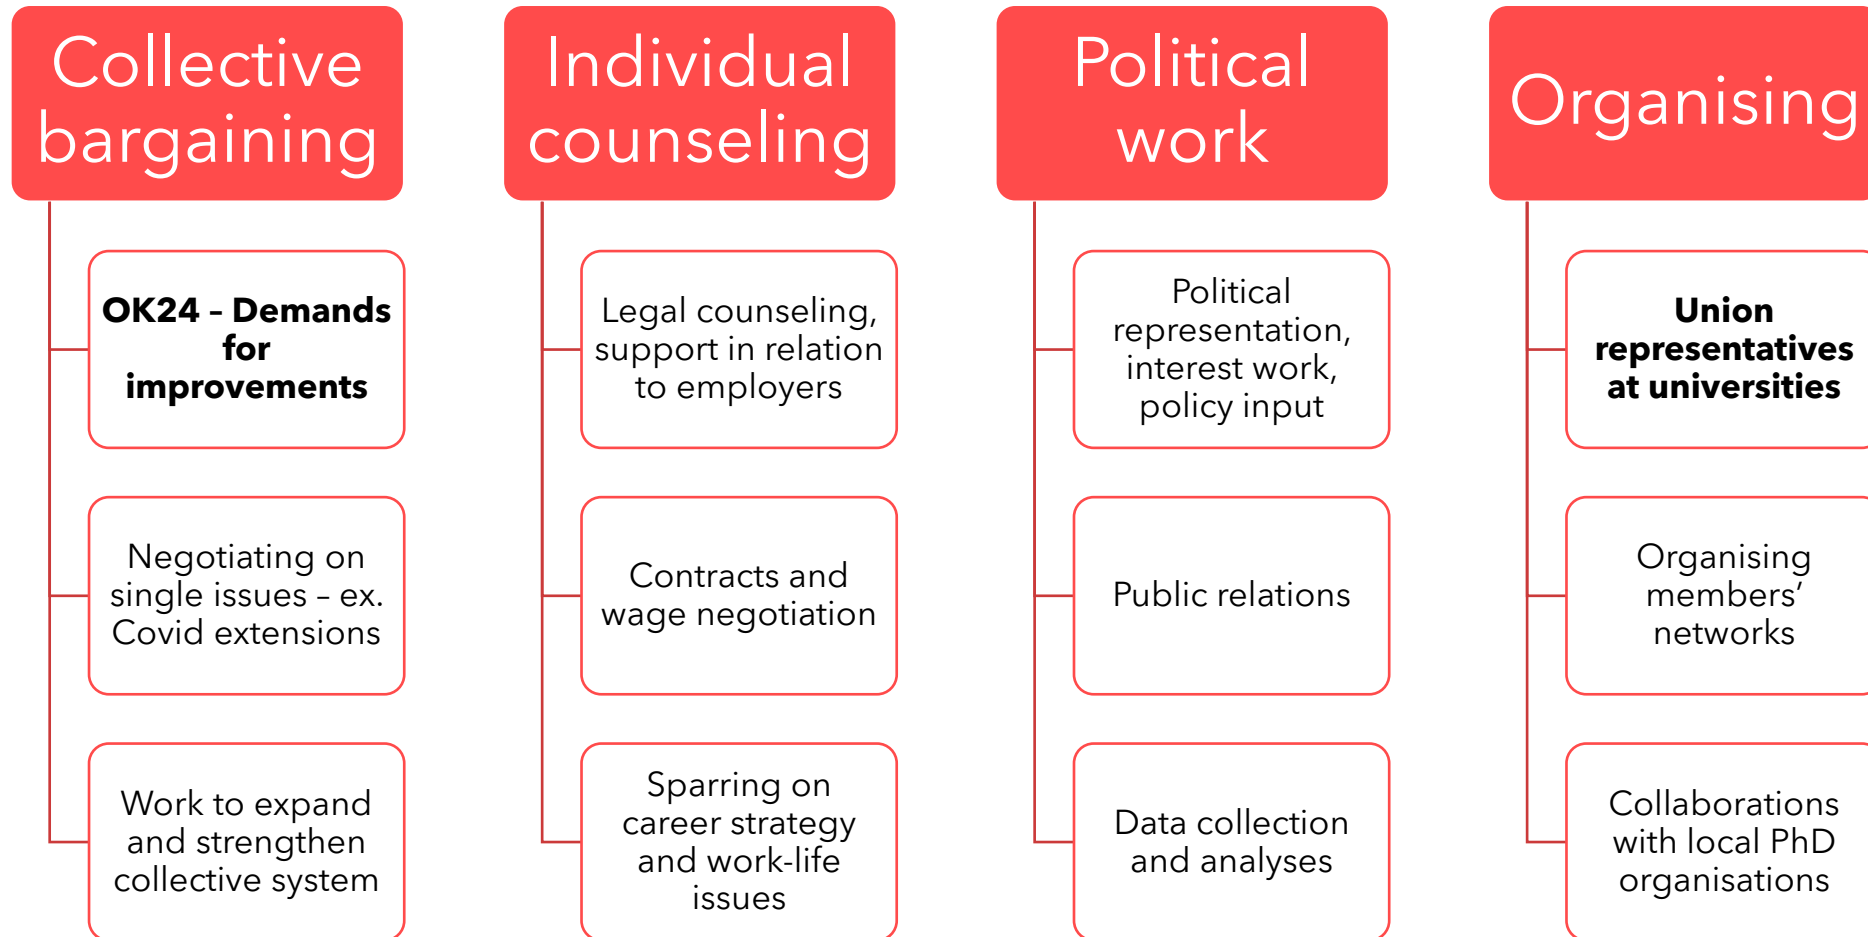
Collective bargaining

OK24 – Demands for improvements

Negotiating on single issues – ex. Covid extensions

Work to expand and strengthen collective system

Individual counseling

Legal counseling, support in relation to employers

Contracts and wage negotiation

Sparring on career strategy and work-life issues

Political work

Political representation, interest work, policy input

Public relations

Data collection and analyses

Organising

Union representatives at universities

Organising members' networks

Collaborations with local PhD organisations